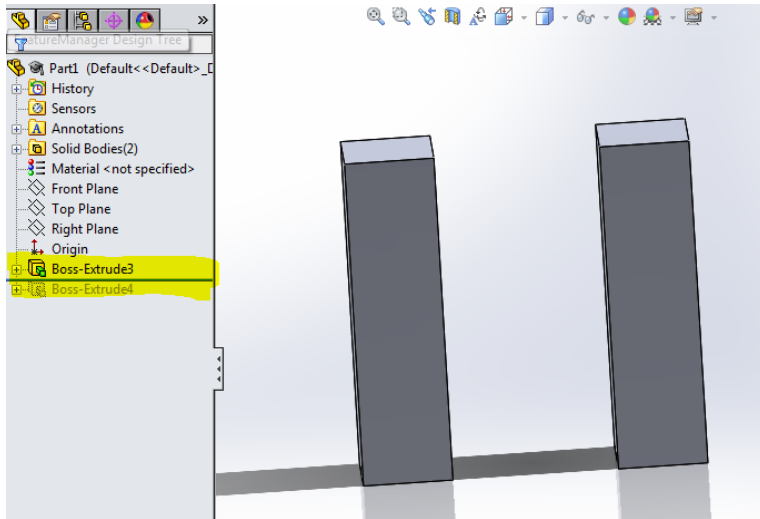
»

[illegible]atureManager Design Tree

Part1 (Default<<Default>_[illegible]

History

Sensors

Annotations

Solid Bodies(2)

Material <not specified>

Front Plane

Top Plane

Right Plane

Origin

Boss-Extrude3

Boss-Extrude4